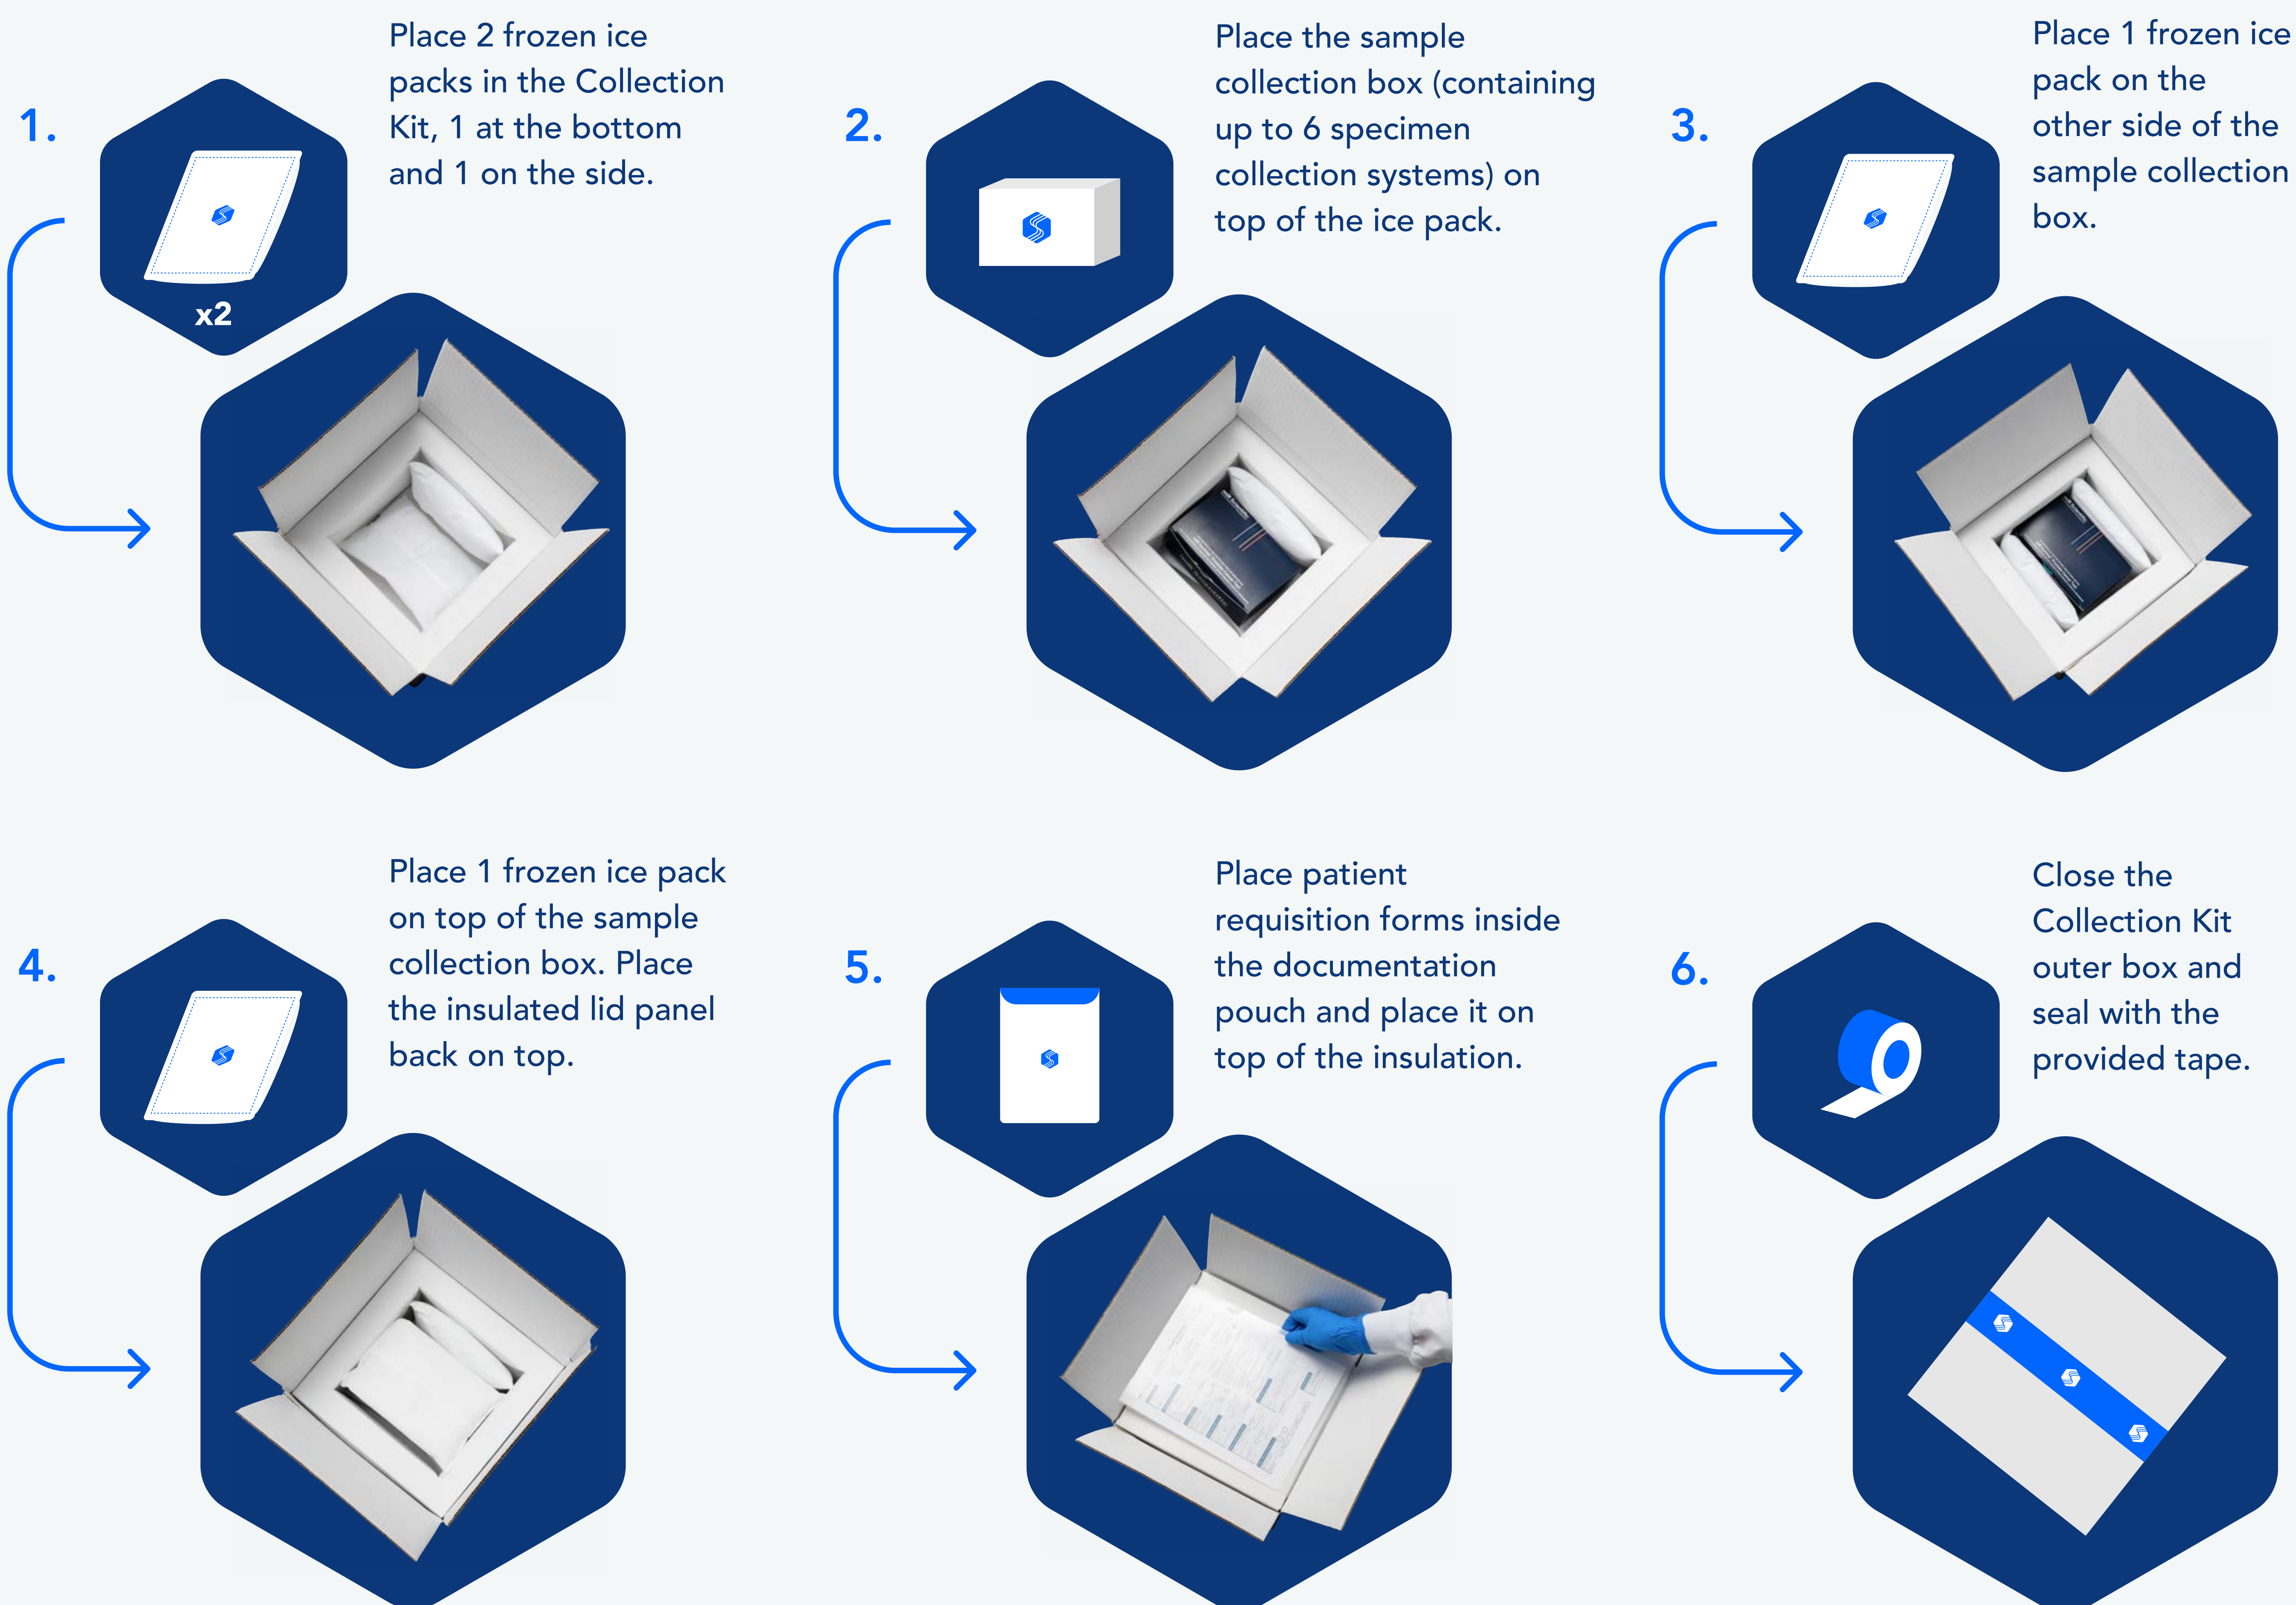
1.

x2

Place 2 frozen ice packs in the Collection Kit, 1 at the bottom and 1 on the side.

2.

Place the sample collection box (containing up to 6 specimen collection systems) on top of the ice pack.

3.

Place 1 frozen ice pack on the other side of the sample collection box.

4.

Place 1 frozen ice pack on top of the sample collection box. Place the insulated lid panel back on top.

5.

Place patient requisition forms inside the documentation pouch and place it on top of the insulation.

6.

Close the Collection Kit outer box and seal with the provided tape.